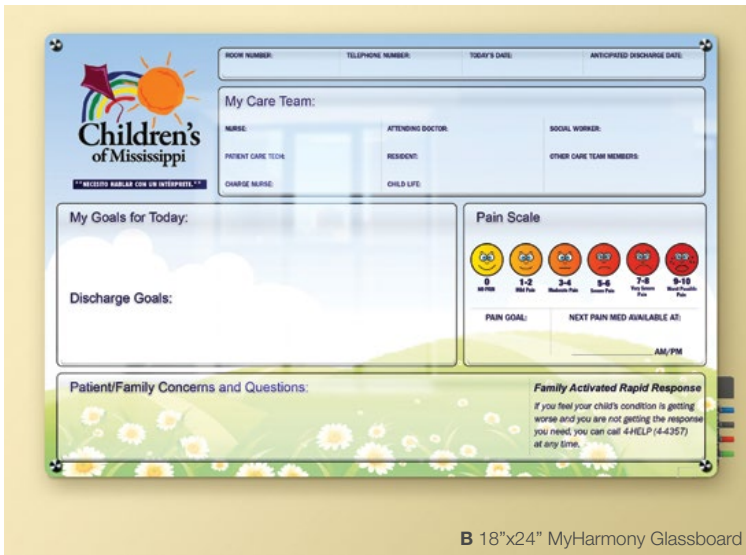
Children's of Mississippi

**NECESITO HABLAR CON UN INTÉRPRETE.**

ROOM NUMBER: TELEPHONE NUMBER: TODAY'S DATE: ANTICIPATED DISCHARGE DATE:

My Care Team:

NURSE: ATTENDING DOCTOR: SOCIAL WORKER:

PATIENT CARE TECH: RESIDENT: OTHER CARE TEAM MEMBERS:

CHARGE NURSE: CHILD LIFE:

My Goals for Today:

Discharge Goals:

Pain Scale

0 No Pain

1-2 Mild Pain

3-4 Moderate Pain

5-6 Severe Pain

7-8 Very Severe Pain

9-10 Worst Possible Pain

PAIN GOAL: NEXT PAIN MED AVAILABLE AT:

AM/PM

Patient/Family Concerns and Questions:

Family Activated Rapid Response

If you feel your child's condition is getting worse and you are not getting the response you need, you can call 4-HELP (4-4357) at any time.

B 18"x24" MyHarmony Glassboard